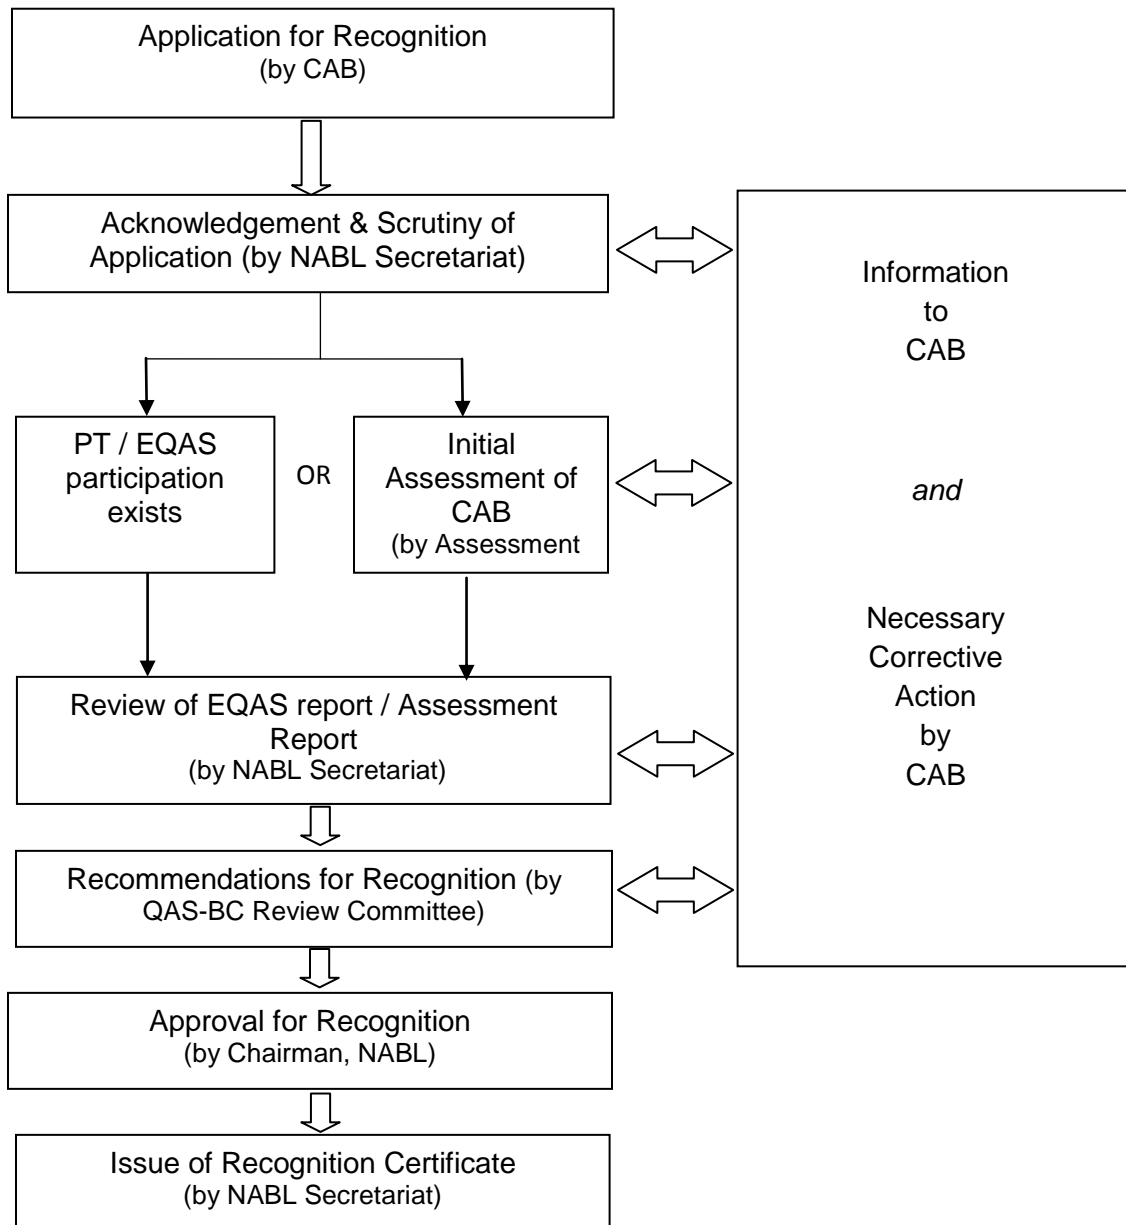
Application for Recognition
(by CAB)

Acknowledgement & Scrutiny of Application (by NABL Secretariat)

PT / EQAS participation exists

OR

Initial Assessment of CAB
(by Assessment

Review of EQAS report / Assessment Report
(by NABL Secretariat)

Recommendations for Recognition (by QAS-BC Review Committee)

Approval for Recognition
(by Chairman, NABL)

Issue of Recognition Certificate
(by NABL Secretariat)

Information to CAB

*and*

Necessary Corrective Action by CAB